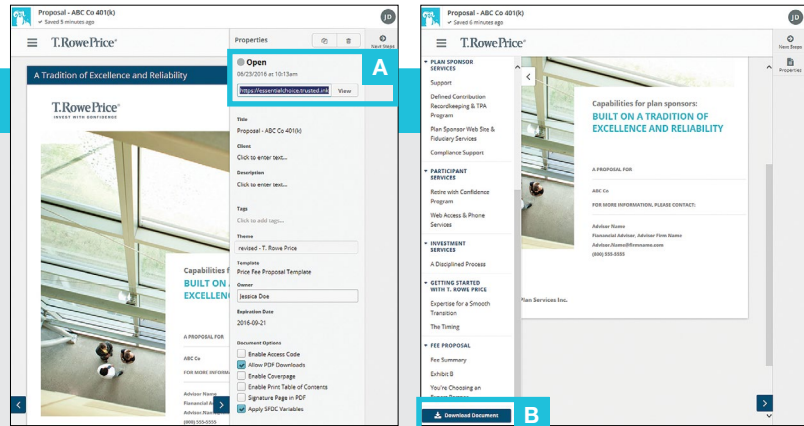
Proposal - ABC Co 401(k)
Saved 5 minutes ago

JD

T. Rowe Price

Properties

Next Steps

A Tradition of Excellence and Reliability

A

Open
06/23/2016 at 10:13am
https://essentialchoice.trusted.ink
View

T. Rowe Price
INVEST WITH CONFIDENCE

Title
Proposal - ABC Co 401(k)

Client
Click to enter text...

Description
Click to enter text...

Tags
Click to add tags...

Theme
revised - T. Rowe Price

Template
Price Fee Proposal Template

Owner
Jessica Doe

Expiration Date
2016-09-21

Capabilities f
BUILT ON A
EXCELLENC

A PROPOSAL FOR
ABC Co
FOR MORE INFORM
Advisor Name
Financial Advis
Advisor.Name
(800) 555-5555

Document Options
Enable Access Code
Allow PDF Downloads
Enable Coverpage
Enable Print Table of Contents
Signature Page in PDF
Apply SFDC Variables

Proposal - ABC Co 401(k)
Saved 6 minutes ago

JD

T. Rowe Price

Next Steps

Properties

PLAN SPONSOR SERVICES
Support
Defined Contribution Recordkeeping & TPA Program
Plan Sponsor Web Site & Fiduciary Services
Compliance Support

PARTICIPANT SERVICES
Retire with Confidence Program
Web Access & Phone Services

INVESTMENT SERVICES
A Disciplined Process

GETTING STARTED WITH T. ROWE PRICE
Expertise for a Smooth Transition
The Timing

FEE PROPOSAL
Fee Summary
Exhibit B
You're Choosing an

Capabilities for plan sponsors:
BUILT ON A TRADITION OF EXCELLENCE AND RELIABILITY

A PROPOSAL FOR
ABC Co
FOR MORE INFORMATION, PLEASE CONTACT:
Advisor Name
Financial Advisor, Advisor Firm Name
Advisor.Name@firmname.com
(800) 555-5555

Plan Services Inc.

Download Document

B